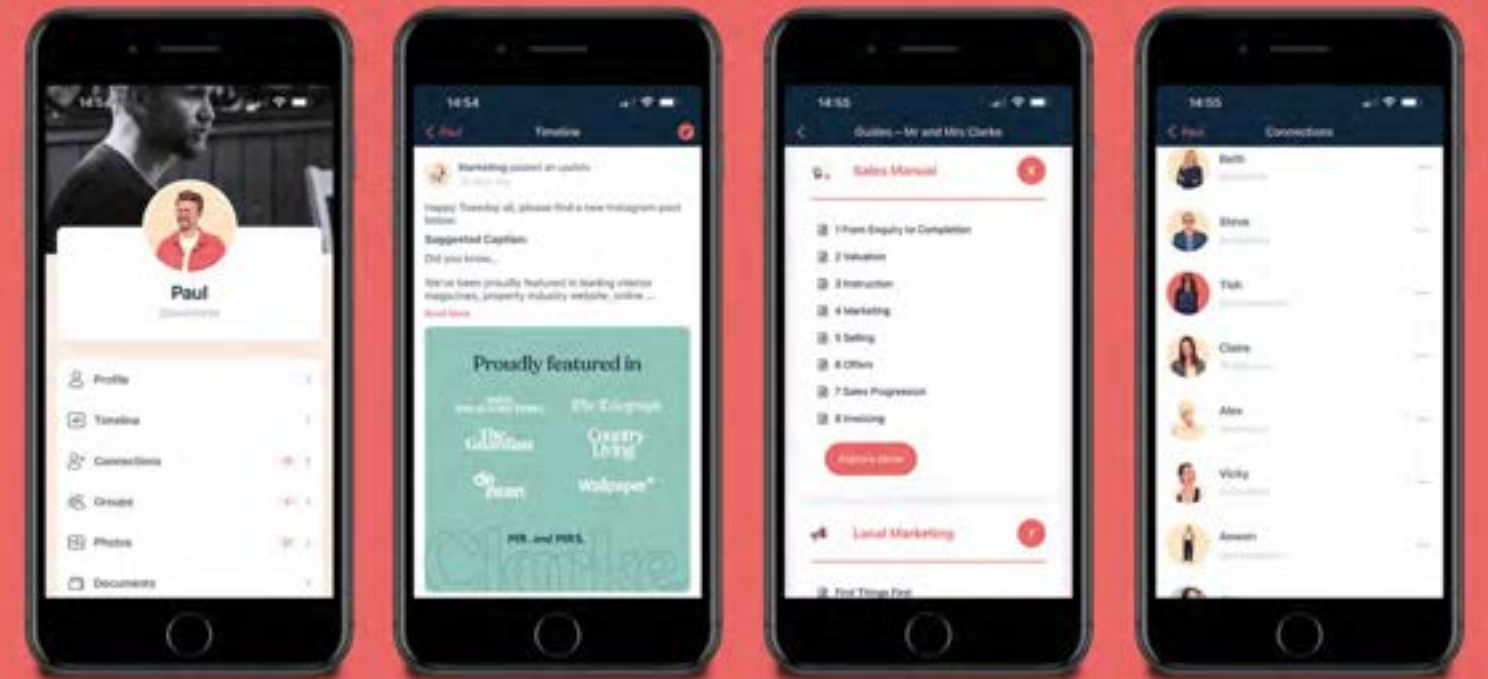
14:54

Paul

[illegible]

Profile

Timeline

Connections

Groups

Photos

Documents

14:54

Paul

Timeline

Marketing posted an update

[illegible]

Happy Tuesday all, please find a new Instagram post below:

Suggested Caption:

Did you know...

We've been proudly featured in leading interior magazines, property industry website, online ...

Read More

Proudly featured in

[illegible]

The Telegraph

The Guardian

Country Living

dezeen

Wallpaper*

MR. and MRS.

Clarke

14:55

Guides – Mr and Mrs Clarke

Sales Manual

1 From Enquiry to Completion

2 Valuation

3 Instruction

4 Marketing

5 Selling

6 Offers

7 Sales Progression

8 Invoicing

Explore Guide

Local Marketing

First Things First

14:55

Paul

Connections

Beth

Steve

Tish

Claire

Alex

Vicky

Anwen